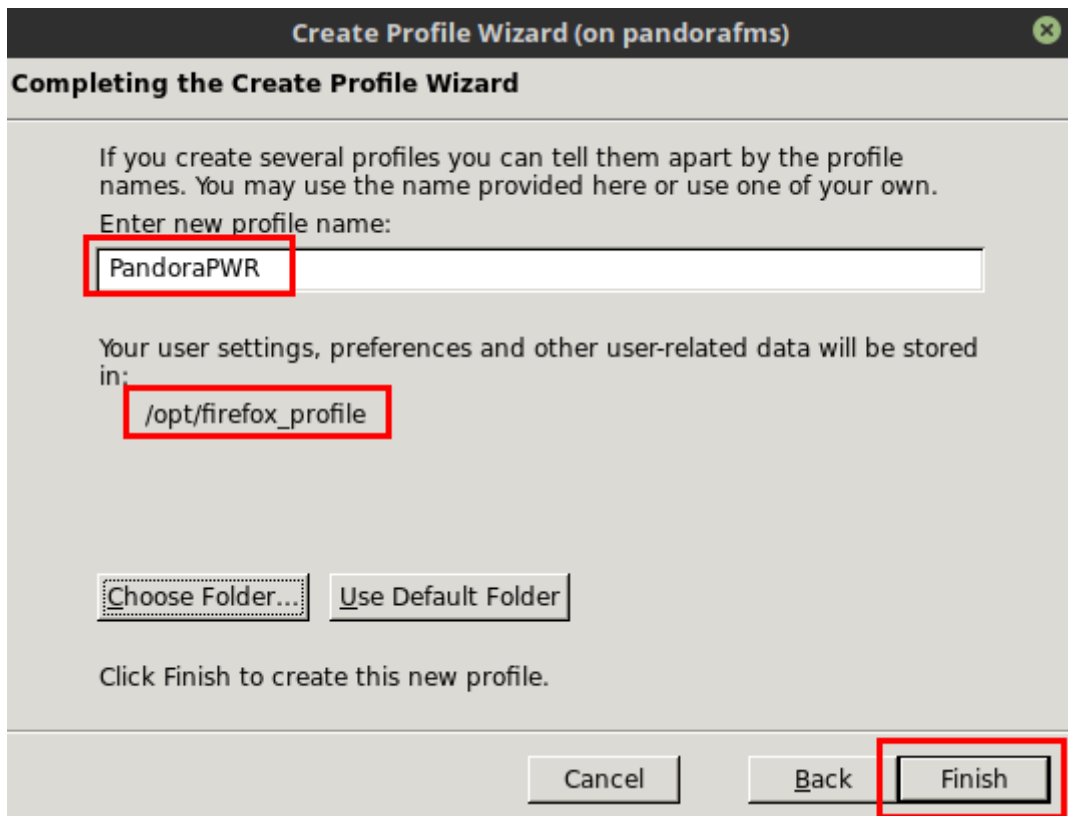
Create Profile Wizard (on pandorafms)

Completing the Create Profile Wizard

If you create several profiles you can tell them apart by the profile names. You may use the name provided here or use one of your own.

Enter new profile name:

PandoraPWR

Your user settings, preferences and other user-related data will be stored in:

/opt/firefox_profile

Choose Folder...

Use Default Folder

Click Finish to create this new profile.

Cancel

Back

Finish